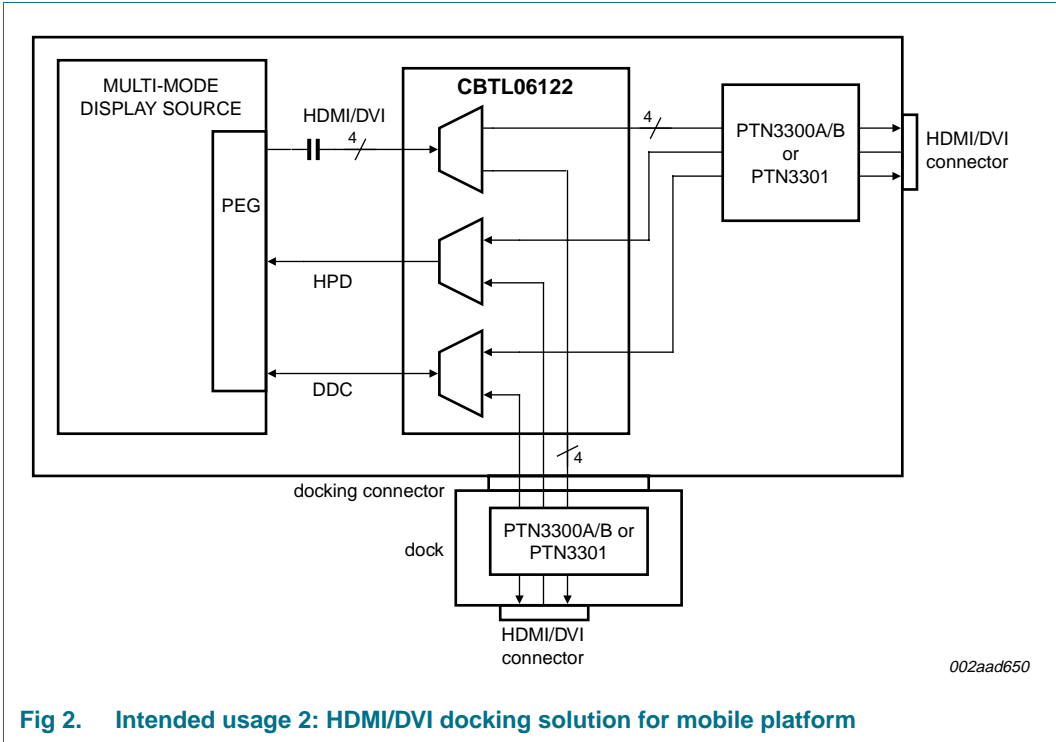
MULTI-MODE DISPLAY SOURCE

PEG

HDMI/DVI

4

HPD

DDC

CBTL06122

4

PTN3300A/B or PTN3301

HDMI/DVI connector

4

docking connector

dock

PTN3300A/B or PTN3301

HDMI/DVI connector

002aad650

Fig 2. Intended usage 2: HDMI/DVI docking solution for mobile platform